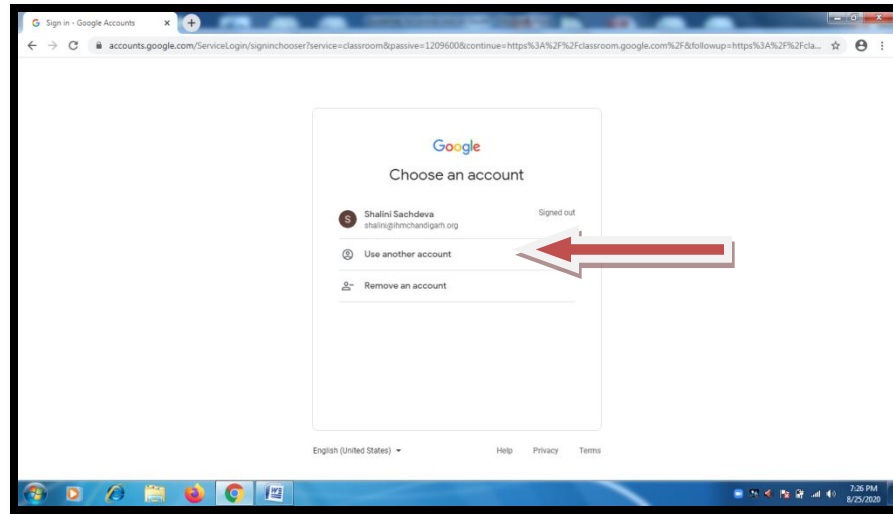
G Sign in - Google Accounts ×

accounts.google.com/ServiceLogin/signinchooser?service=classroom&passive=1209600&continue=https%3A%2F%2Fclassroom.google.com%2F&followup=https%3A%2F%2Fcla...

Google

Choose an account

S Shalini Sachdeva
shalini@ihmchandigarh.org
Signed out

Use another account

Remove an account

English (United States)

Help Privacy Terms

7:26 PM
8/25/2020